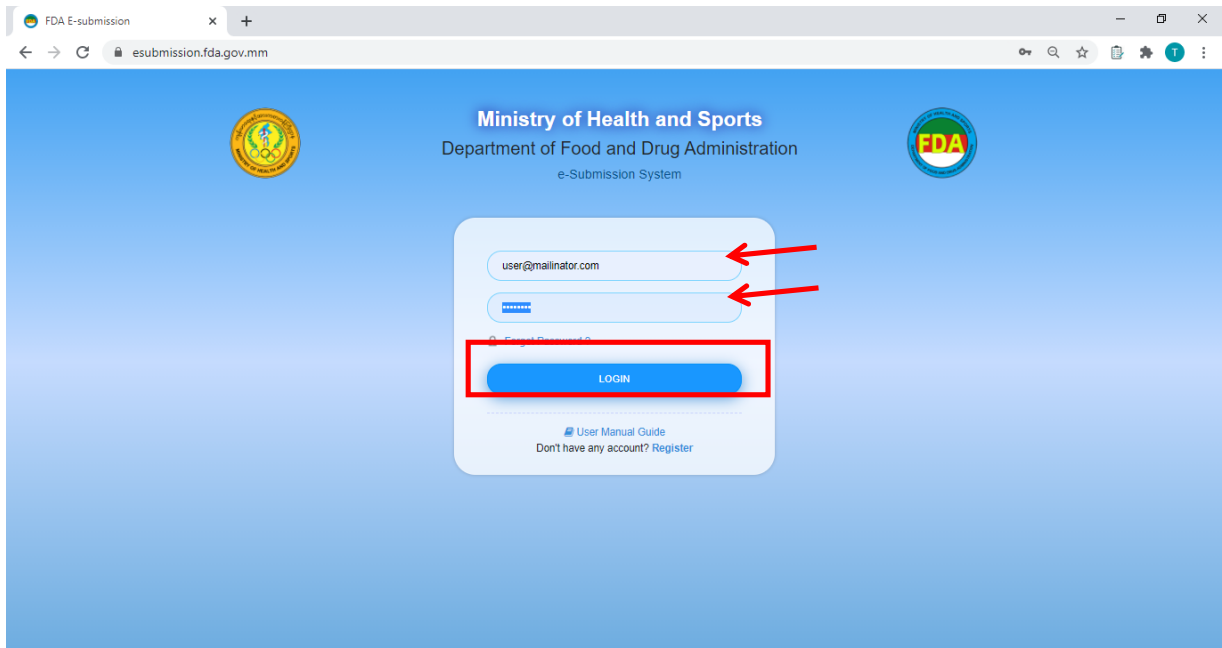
FDA E-submission
esubmission.fda.gov.mm
T

MINISTRY OF HEALTH AND SPORTS

Ministry of Health and Sports
Department of Food and Drug Administration
e-Submission System

FDA

user@mailinator.com
••••••••
Forgot Password ?
LOGIN

User Manual Guide
Don't have any account? Register